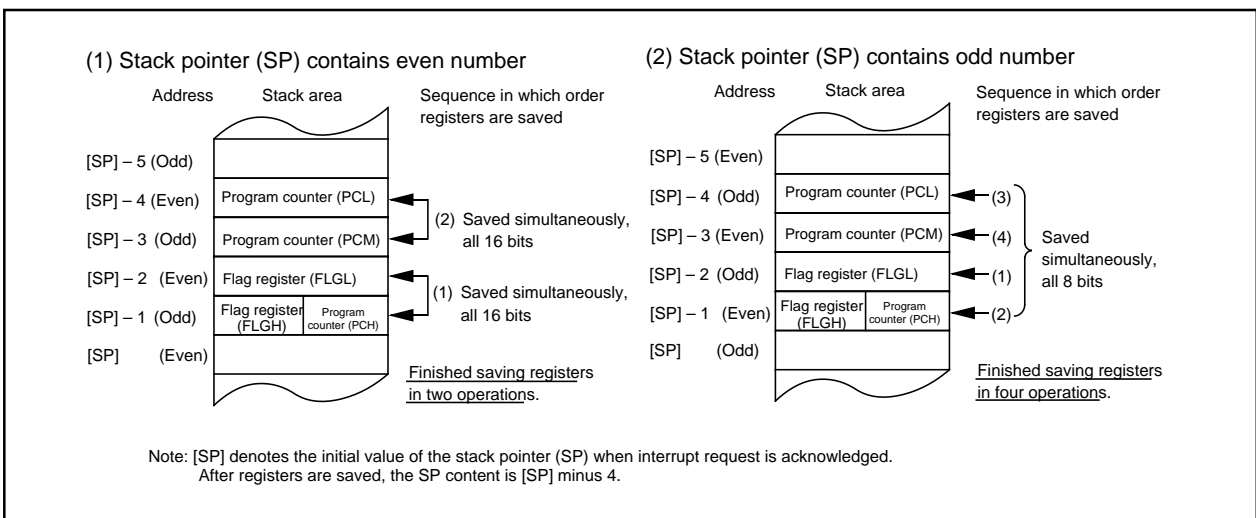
(1) Stack pointer (SP) contains even number

| Address | Stack area | Sequence in which order registers are saved |
|---|---|---|
| [SP] – 5 (Odd) | | |
| [SP] – 4 (Even) | Program counter (PCL) | (2) Saved simultaneously, all 16 bits |
| [SP] – 3 (Odd) | Program counter (PCM) | |
| [SP] – 2 (Even) | Flag register (FLGL) | (1) Saved simultaneously, all 16 bits |
| [SP] – 1 (Odd) | Flag register (FLGH) / Program counter (PCH) | |
| [SP] (Even) | | |

Finished saving registers in two operations.

(2) Stack pointer (SP) contains odd number

| Address | Stack area | Sequence in which order registers are saved |
|---|---|---|
| [SP] – 5 (Even) | | |
| [SP] – 4 (Odd) | Program counter (PCL) | (3) |
| [SP] – 3 (Even) | Program counter (PCM) | (4) |
| [SP] – 2 (Odd) | Flag register (FLGL) | (1) |
| [SP] – 1 (Even) | Flag register (FLGH) / Program counter (PCH) | (2) |
| [SP] (Odd) | | |

Saved simultaneously, all 8 bits

Finished saving registers in four operations.

Note: [SP] denotes the initial value of the stack pointer (SP) when interrupt request is acknowledged. After registers are saved, the SP content is [SP] minus 4.